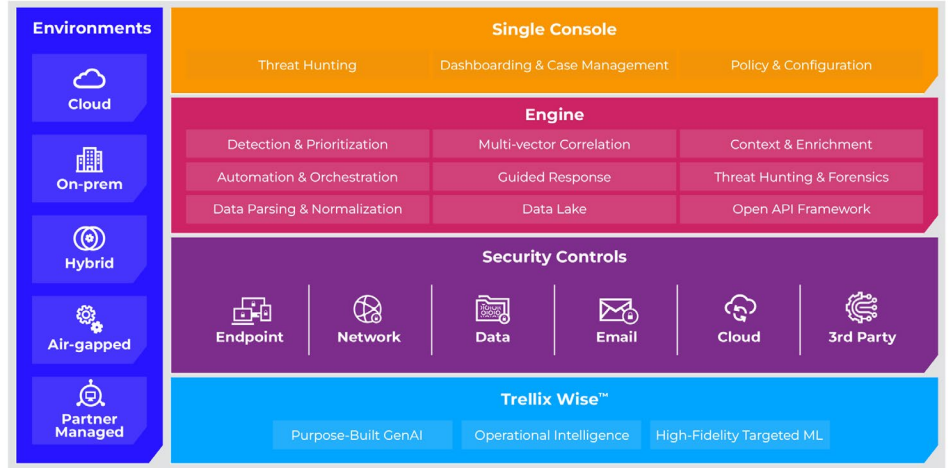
Environments

Cloud

On-prem

Hybrid

Air-gapped

Partner Managed

Single Console

Threat Hunting | Dashboarding & Case Management | Policy & Configuration

Engine

| Detection & Prioritization | Multi-vector Correlation | Context & Enrichment |
|---|---|---|
| Automation & Orchestration | Guided Response | Threat Hunting & Forensics |
| Data Parsing & Normalization | Data Lake | Open API Framework |

Security Controls

Endpoint | Network | Data | Email | Cloud | 3rd Party

Trellix Wise™

Purpose-Built GenAI | Operational Intelligence | High-Fidelity Targeted ML